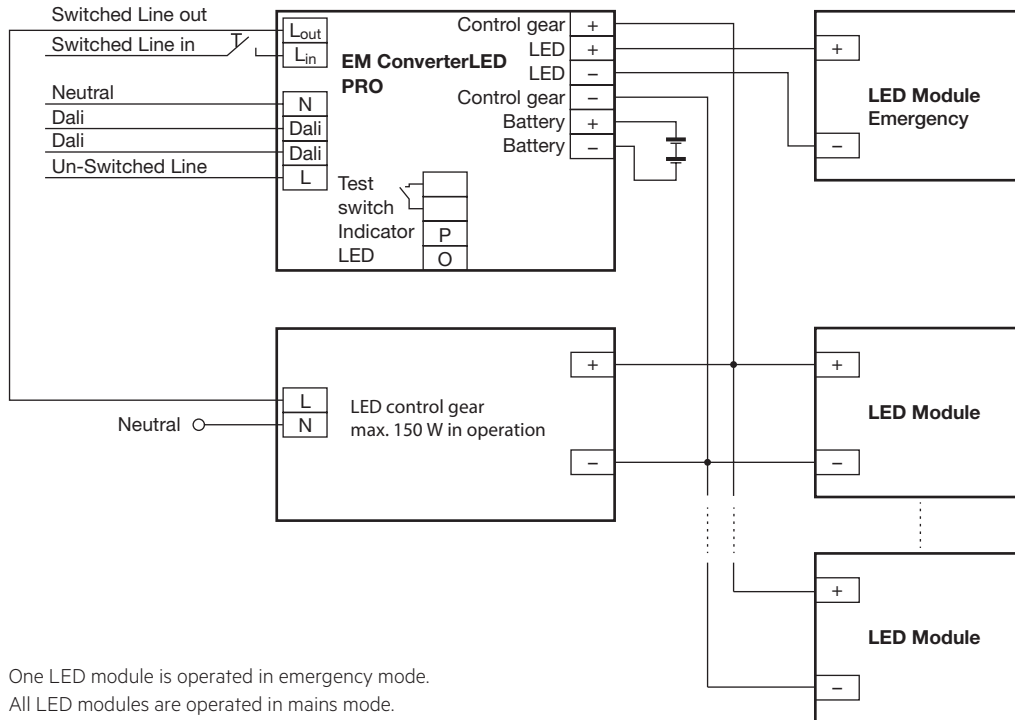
Switched Line out
Switched Line in
Neutral
Dali
Dali
Un-Switched Line

$L_{out}$
$L_{in}$
N
Dali
Dali
L

EM ConverterLED PRO

Control gear +
LED +
LED –
Control gear –
Battery +
Battery –

Test switch
Indicator LED
P
O

+
–
LED Module Emergency

L
N
Neutral
LED control gear max. 150 W in operation
+
–

+
LED Module
–

+
LED Module
–

One LED module is operated in emergency mode.
All LED modules are operated in mains mode.